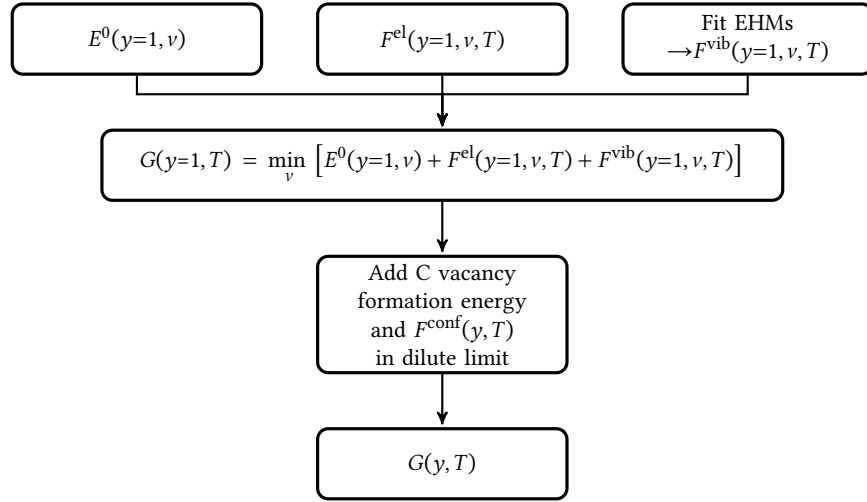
$E^0(y{=}1, \nu)$

$F^{\text{el}}(y{=}1, \nu, T)$

Fit EHMs $\rightarrow F^{\text{vib}}(y{=}1, \nu, T)$

$G(y{=}1, T) \;=\; \min_{\nu} \left[ E^0(y{=}1, \nu) + F^{\text{el}}(y{=}1, \nu, T) + F^{\text{vib}}(y{=}1, \nu, T) \right]$

Add C vacancy formation energy and $F^{\text{conf}}(y, T)$ in dilute limit

$G(y, T)$